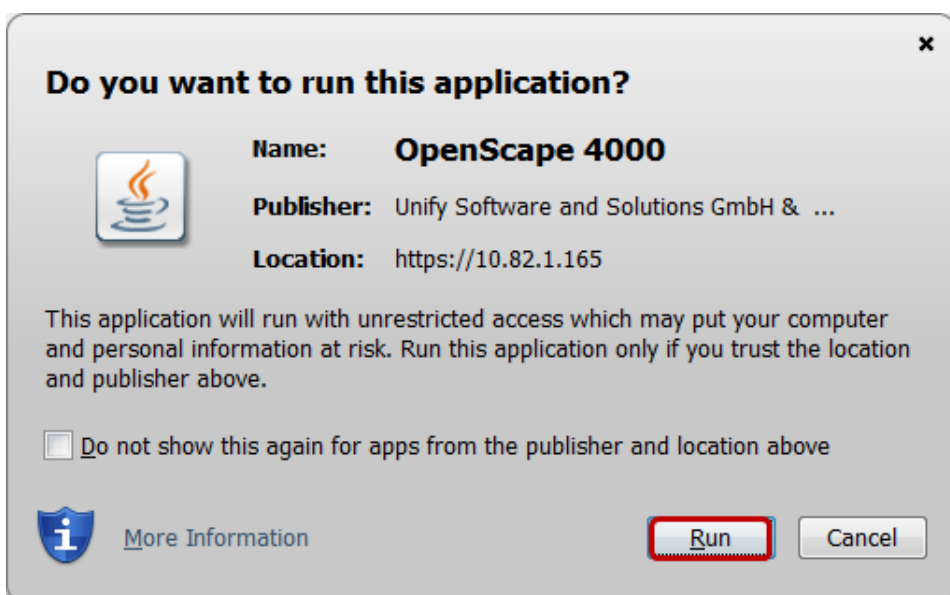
×

Do you want to run this application?

Name: OpenScape 4000

Publisher: Unify Software and Solutions GmbH & ...

Location: https://10.82.1.165

This application will run with unrestricted access which may put your computer and personal information at risk. Run this application only if you trust the location and publisher above.

Do not show this again for apps from the publisher and location above

More Information

Run

Cancel